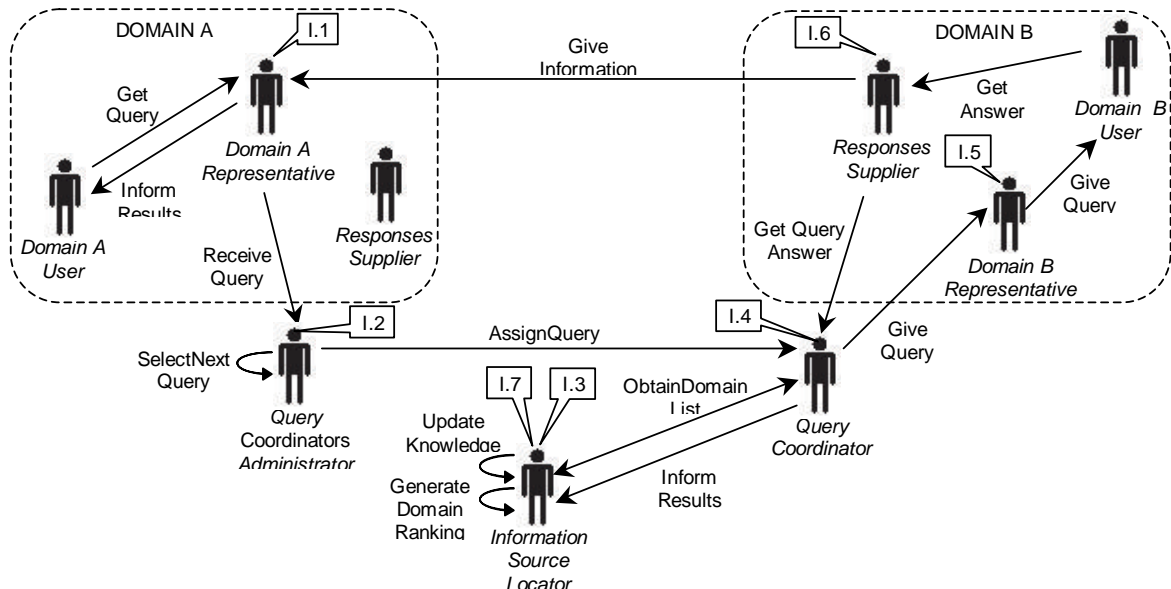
DOMAIN A

I.1

Get Query

Domain A Representative

Inform Results

Domain A User

Responses Supplier

Receive Query

I.2

SelectNext Query

Query Coordinators Administrator

AssignQuery

Give Information

DOMAIN B

I.6

Get Answer

Domain B User

Responses Supplier

I.5

Give Query

Get Query Answer

Domain B Representative

I.4

Give Query

Query Coordinator

ObtainDomain List

Inform Results

I.7

I.3

Update Knowledge

Generate Domain Ranking

Information Source Locator